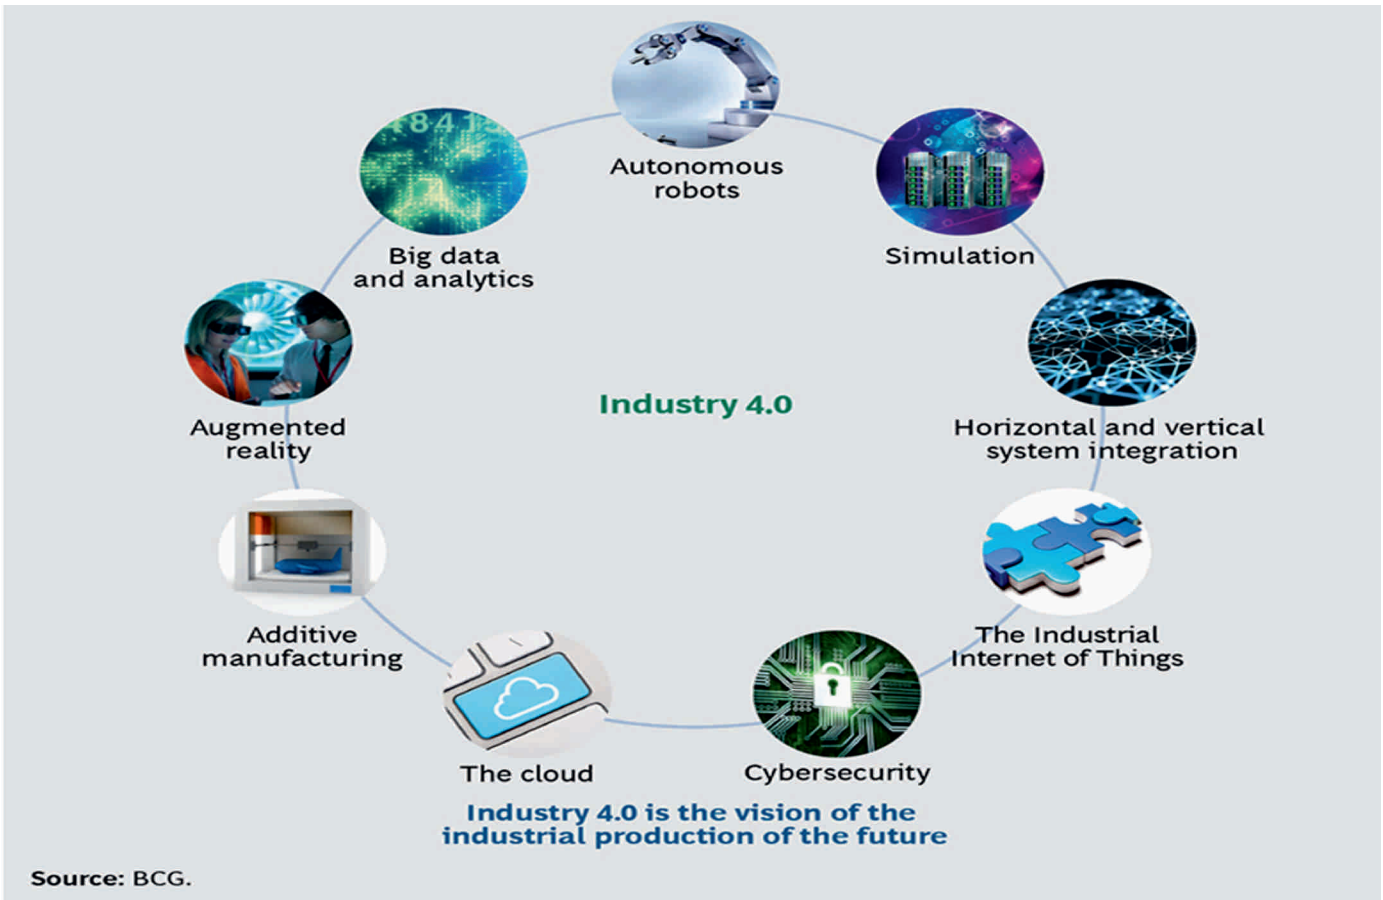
Autonomous robots

Simulation

Horizontal and vertical system integration

The Industrial Internet of Things

Cybersecurity

The cloud

Additive manufacturing

Augmented reality

Big data and analytics

Industry 4.0

Industry 4.0 is the vision of the industrial production of the future

Source: BCG.